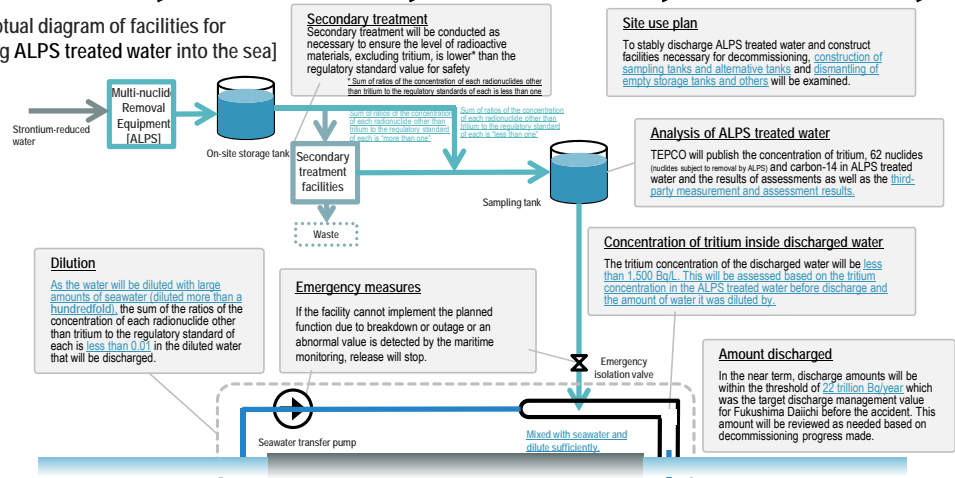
ptual diagram of facilities for
g ALPS treated water into the sea]

Secondary treatment
Secondary treatment will be conducted as necessary to ensure the level of radioactive materials, excluding tritium, is lower* than the regulatory standard value for safety
* Sum of ratios of the concentration of each radionuclides other than tritium to the regulatory standards of each is less than one

Site use plan
To stably discharge ALPS treated water and construct facilities necessary for decommissioning, construction of sampling tanks and alternative tanks and dismantling of empty storage tanks and others will be examined.

Strontium-reduced water

Multi-nuclide Removal Equipment [ALPS]

On-site storage tank

Sum of ratios of the concentration of each radionuclide other than tritium to the regulatory standard of each is "more than one"

Sum of ratios of the concentration of each radionuclide other than tritium to the regulatory standard of each is "less than one"

Secondary treatment facilities

Waste

Sampling tank

Analysis of ALPS treated water
TEPCO will publish the concentration of tritium, 62 nuclides (nuclides subject to removal by ALPS) and carbon-14 in ALPS treated water and the results of assessments as well as the third-party measurement and assessment results.

Concentration of tritium inside discharged water
The tritium concentration of the discharged water will be less than 1,500 Bq/L. This will be assessed based on the tritium concentration in the ALPS treated water before discharge and the amount of water it was diluted by.

Dilution
As the water will be diluted with large amounts of seawater (diluted more than a hundredfold), the sum of the ratios of the concentration of each radionuclide other than tritium to the regulatory standard of each is less than 0.01 in the diluted water that will be discharged.

Emergency measures
If the facility cannot implement the planned function due to breakdown or outage or an abnormal value is detected by the maritime monitoring, release will stop.

Emergency isolation valve

Amount discharged
In the near term, discharge amounts will be within the threshold of 22 trillion Bq/year which was the target discharge management value for Fukushima Daiichi before the accident. This amount will be reviewed as needed based on decommissioning progress made.

Seawater transfer pump

Mixed with seawater and dilute sufficiently.